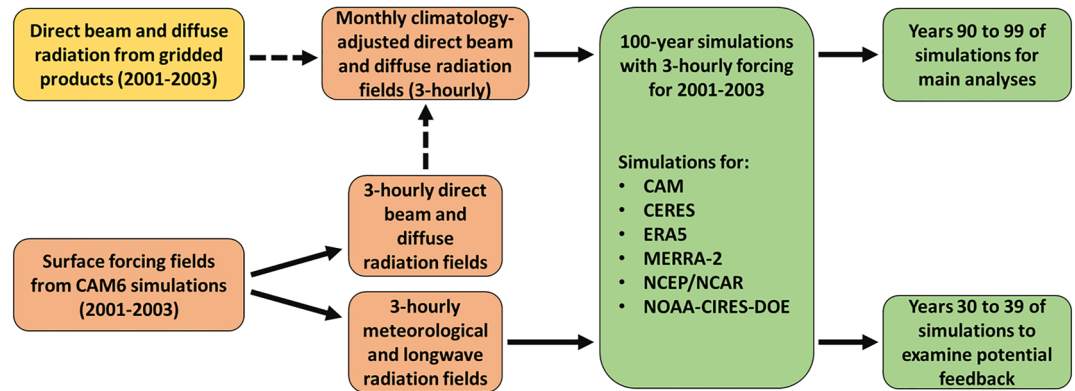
Direct beam and diffuse radiation from gridded products (2001-2003)

Monthly climatology-adjusted direct beam and diffuse radiation fields (3-hourly)

100-year simulations with 3-hourly forcing for 2001-2003

Simulations for:
- CAM
- CERES
- ERA5
- MERRA-2
- NCEP/NCAR
- NOAA-CIRES-DOE

Years 90 to 99 of simulations for main analyses

3-hourly direct beam and diffuse radiation fields

Surface forcing fields from CAM6 simulations (2001-2003)

3-hourly meteorological and longwave radiation fields

Years 30 to 39 of simulations to examine potential feedback